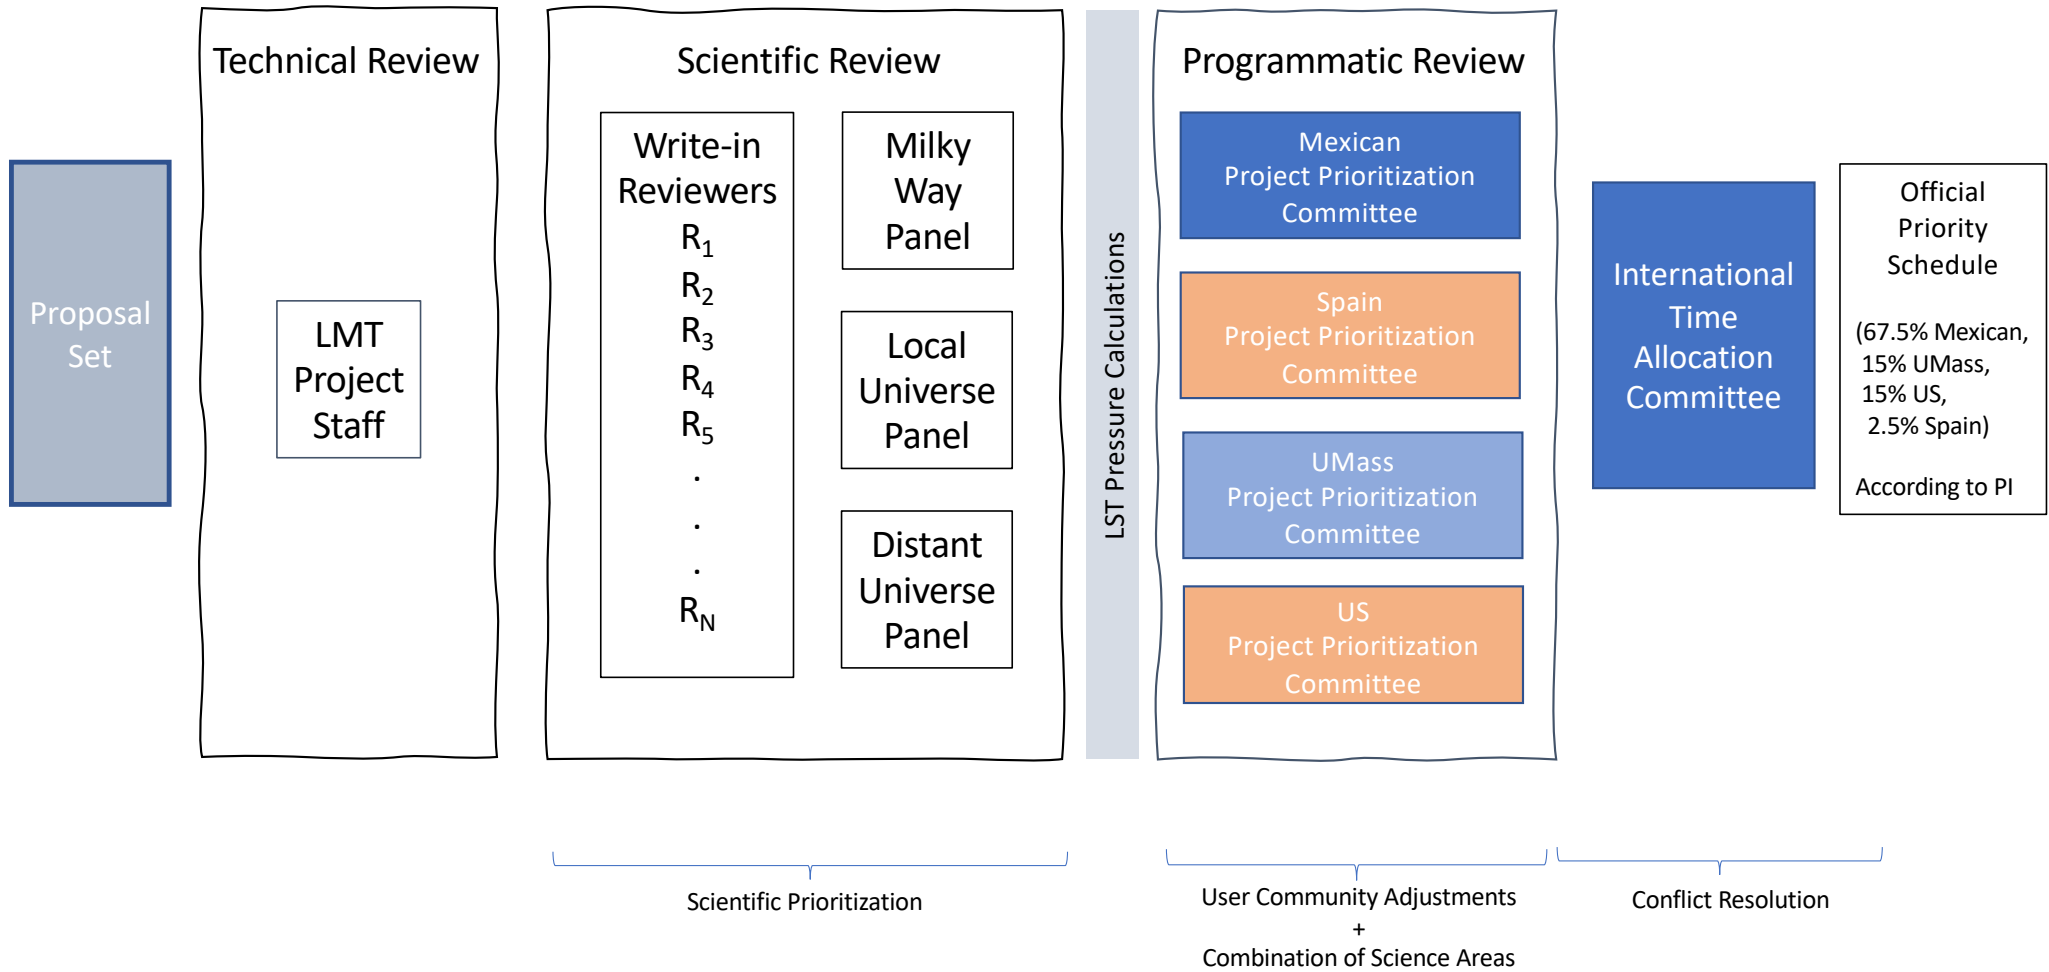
Proposal Set

Technical Review

LMT Project Staff

Scientific Review

Write-in Reviewers
$R_1$
$R_2$
$R_3$
$R_4$
$R_5$
.
.
.
$R_N$

Milky Way Panel

Local Universe Panel

Distant Universe Panel

LST Pressure Calculations

Programmatic Review

Mexican Project Prioritization Committee

Spain Project Prioritization Committee

UMass Project Prioritization Committee

US Project Prioritization Committee

International Time Allocation Committee

Official Priority Schedule

(67.5% Mexican, 15% UMass, 15% US, 2.5% Spain)

According to PI

Scientific Prioritization

User Community Adjustments + Combination of Science Areas

Conflict Resolution